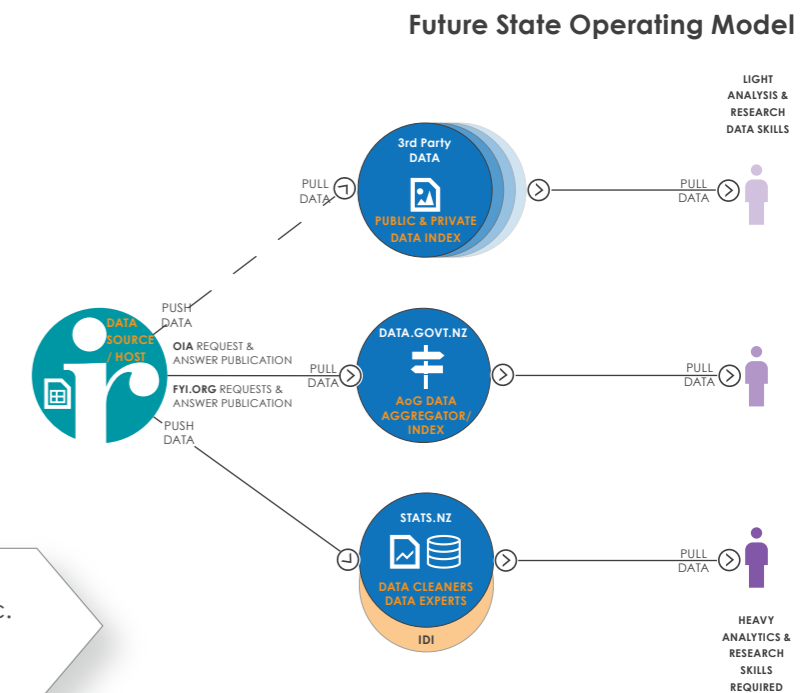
Future State Operating Model

LIGHT ANALYSIS & RESEARCH DATA SKILLS

3rd Party DATA

PUBLIC & PRIVATE DATA INDEX

PULL DATA

PULL DATA

PUSH DATA

DATA SOURCE / HOST

OIA REQUEST & ANSWER PUBLICATION

FYI.ORG REQUESTS & ANSWER PUBLICATION

PUSH DATA

DATA.GOVT.NZ

AoG DATA AGGREGATOR/ INDEX

PULL DATA

PULL DATA

STATS.NZ

DATA CLEANERS DATA EXPERTS

IDI

PULL DATA

HEAVY ANALYTICS & RESEARCH SKILLS REQUIRED

c.